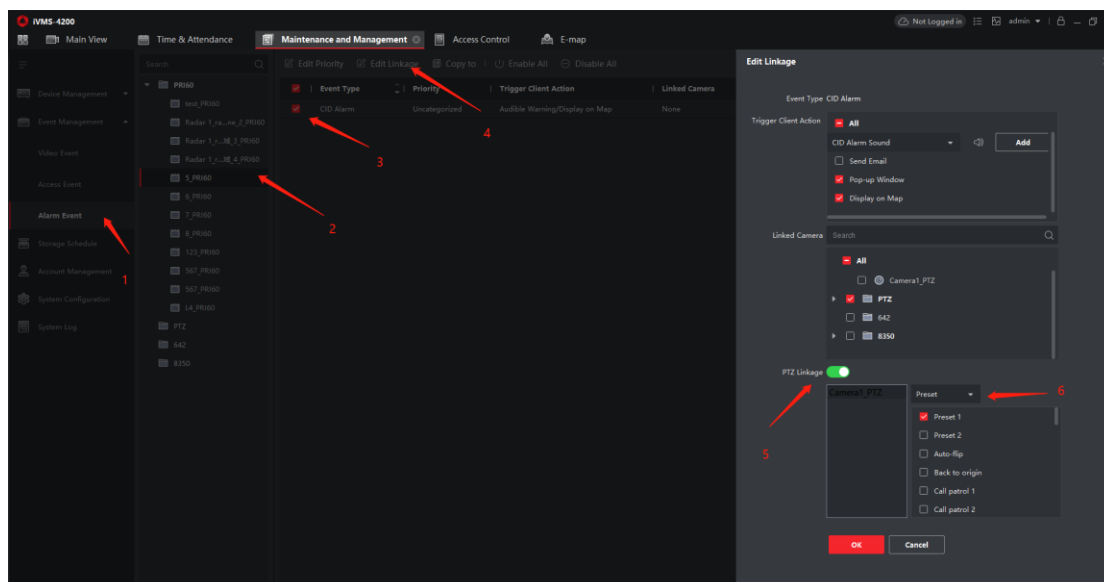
iVMS-4200

Main View Time & Attendance Maintenance and Management Access Control E-map

Not Logged in admin

Device Management
Event Management
Video Event
Access Event
Alarm Event
Storage Schedule
Account Management
System Configuration
System Log

Search
PRI60
test_PRI60
Radar 1_ra...ne_2_PRI60
Radar 1_r..._3_PRI60
Radar 1_c..._4_PRI60
5_PRI60
6_PRI60
7_PRI60
8_PRI60
123_PRI60
567_PRI60
567_PRI60
14_PRI60
PTZ
642
8350

Edit Priority Edit Linkage Copy to Enable All Disable All

| Event Type | Priority | Trigger Client Action | Linked Camera |
|---|---|---|---|
| CID Alarm | Uncategorized | Audible Warning/Display on Map | None |

1
2
3
4
5
6

Edit Linkage

Event Type CID Alarm

Trigger Client Action
All
CID Alarm Sound
Add
Send Email
Pop-up Window
Display on Map

Linked Camera
Search
All
Camera1_PTZ
PTZ
642
8350

PTZ Linkage
Camera1_PTZ
Preset
Preset 1
Preset 2
Auto-flip
Back to origin
Call patrol 1
Call patrol 2

OK Cancel